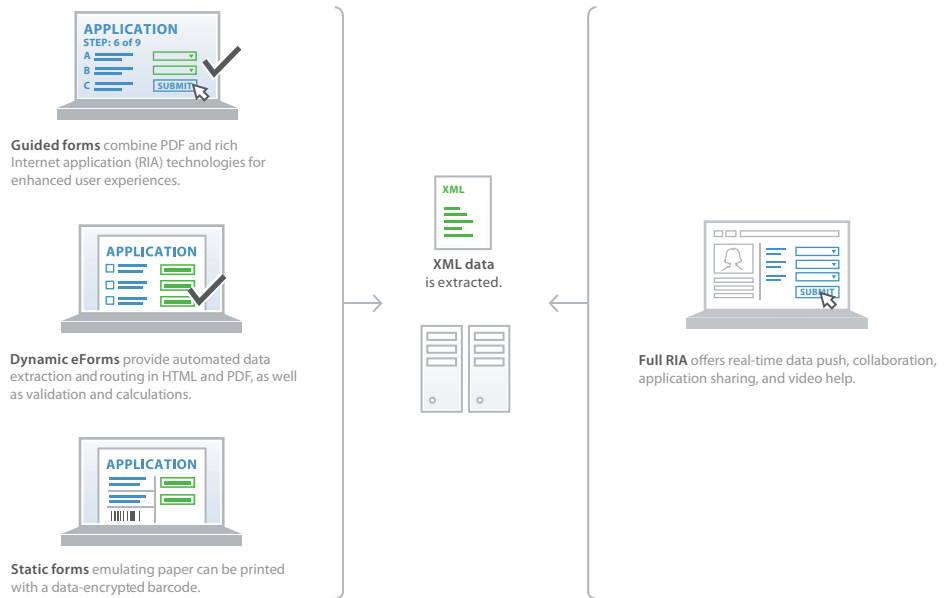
APPLICATION
STEP: 6 of 9
A
B
C
SUBMIT

**Guided forms** combine PDF and rich Internet application (RIA) technologies for enhanced user experiences.

APPLICATION

**Dynamic eForms** provide automated data extraction and routing in HTML and PDF, as well as validation and calculations.

APPLICATION

**Static forms** emulating paper can be printed with a data-encrypted barcode.

XML

**XML data** is extracted.

SUBMIT

**Full RIA** offers real-time data push, collaboration, application sharing, and video help.